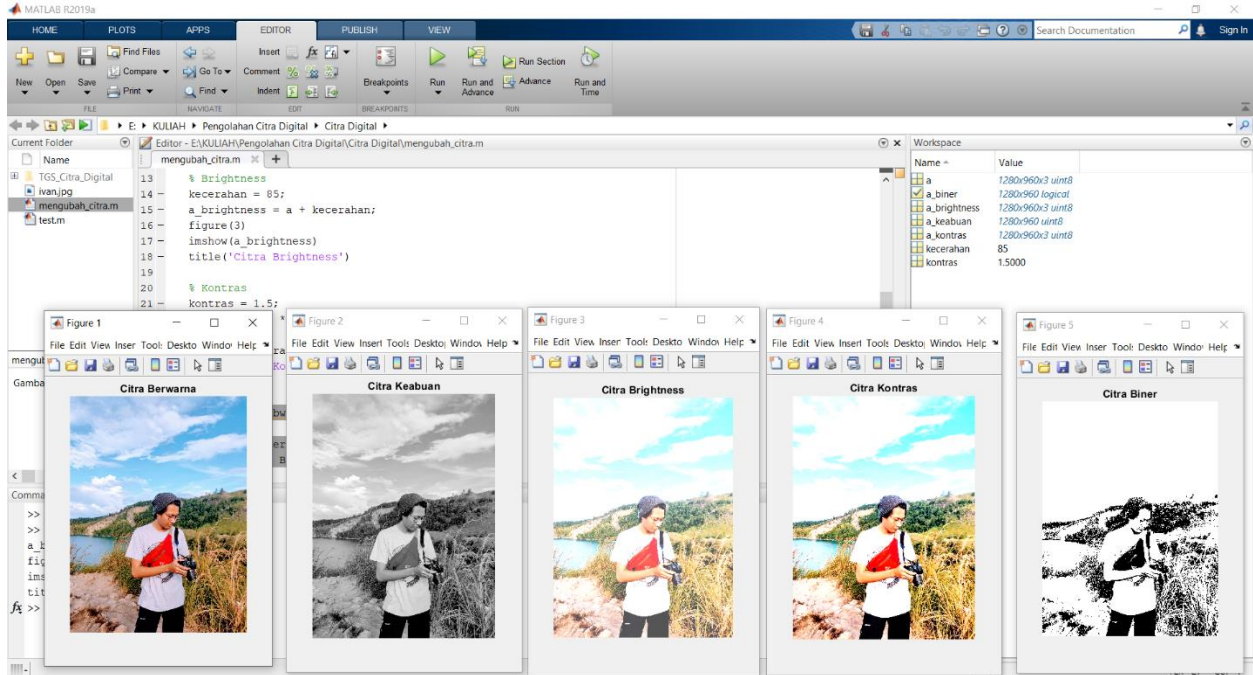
MATLAB R2019a

HOME PLOTS APPS EDITOR PUBLISH VIEW

Search Documentation Sign In

New Open Save Find Files Compare Print Go To Find Insert Comment Indent $fx$ Breakpoints Run Run and Advance Run Section Advance Run and Time

FILE NAVIGATE EDIT BREAKPOINTS RUN

E: ▸ KULIAH ▸ Pengolahan Citra Digital ▸ Citra Digital ▸

Current Folder

Name

TGS_Citra_Digital
ivan.jpg
mengubah_citra.m
test.m

Editor - E:\KULIAH\Pengolahan Citra Digital\Citra Digital\mengubah_citra.m

mengubah_citra.m

13 % Brightness
14 – kecerahan = 85;
15 – a_brightness = a + kecerahan;
16 – figure(3)
17 – imshow(a_brightness)
18 – title('Citra Brightness')
19
20 % Kontras
21 – kontras = 1.5;

Workspace

| Name | Value |
|---|---|
| a | 1280x960x3 uint8 |
| a_biner | 1280x960 logical |
| a_brightness | 1280x960x3 uint8 |
| a_keabuan | 1280x960 uint8 |
| a_kontras | 1280x960x3 uint8 |
| kecerahan | 85 |
| kontras | 1.5000 |

mengub

Gamba

Comma

>>
>>
a_b
fig
ims
tit
$fx$ >>

Figure 1
File Edit View Inser Tool Deskto Windo Help
Citra Berwarna

Figure 2
File Edit View Insert Tools Deskto Windo Help
Citra Keabuan

Figure 3
File Edit View Inser Tools Deskto Windo Help
Citra Brightness

Figure 4
File Edit View Insert Tools Deskto Windo Help
Citra Kontras

Figure 5
File Edit View Inser Tools Deskto Windo Help
Citra Biner